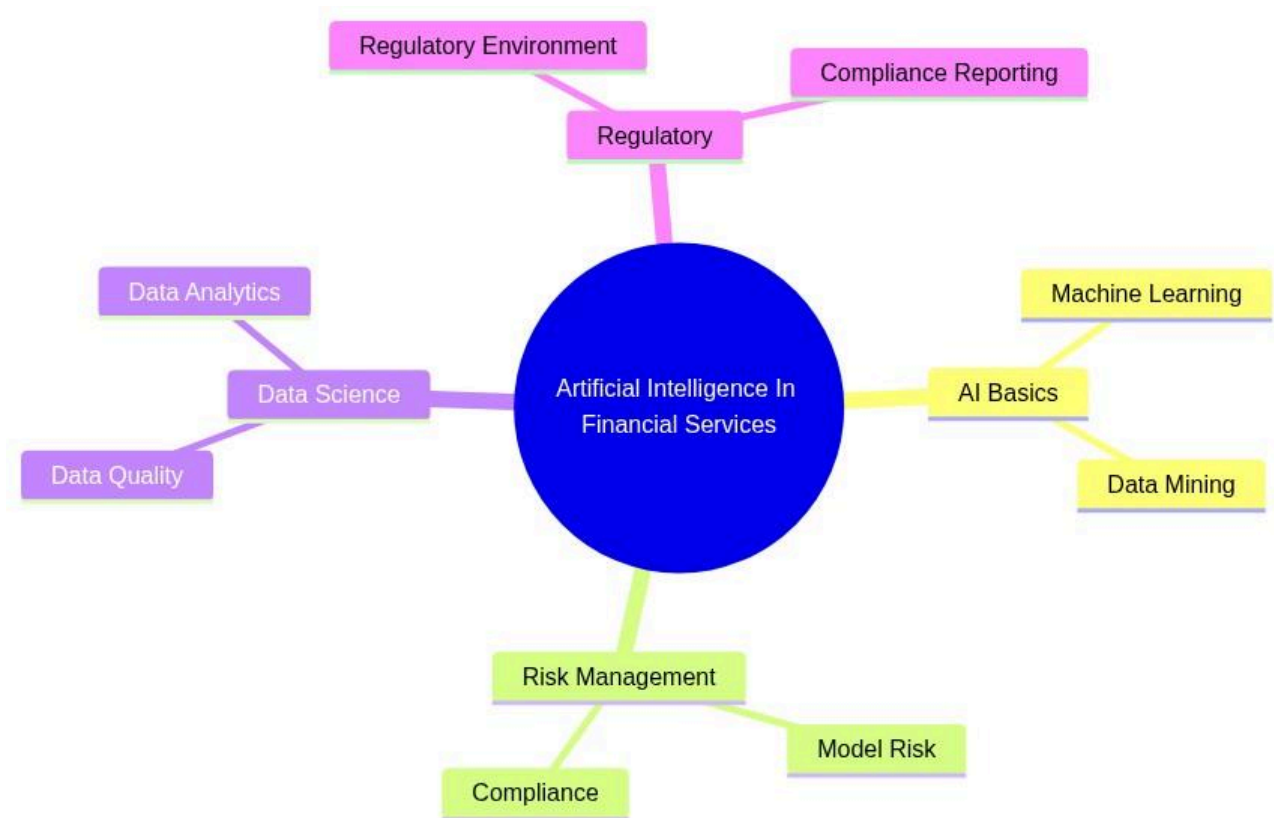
Regulatory Environment

Compliance Reporting

Regulatory

Data Analytics

Machine Learning

Data Science

Artificial Intelligence In Financial Services

AI Basics

Data Quality

Data Mining

Risk Management

Model Risk

Compliance